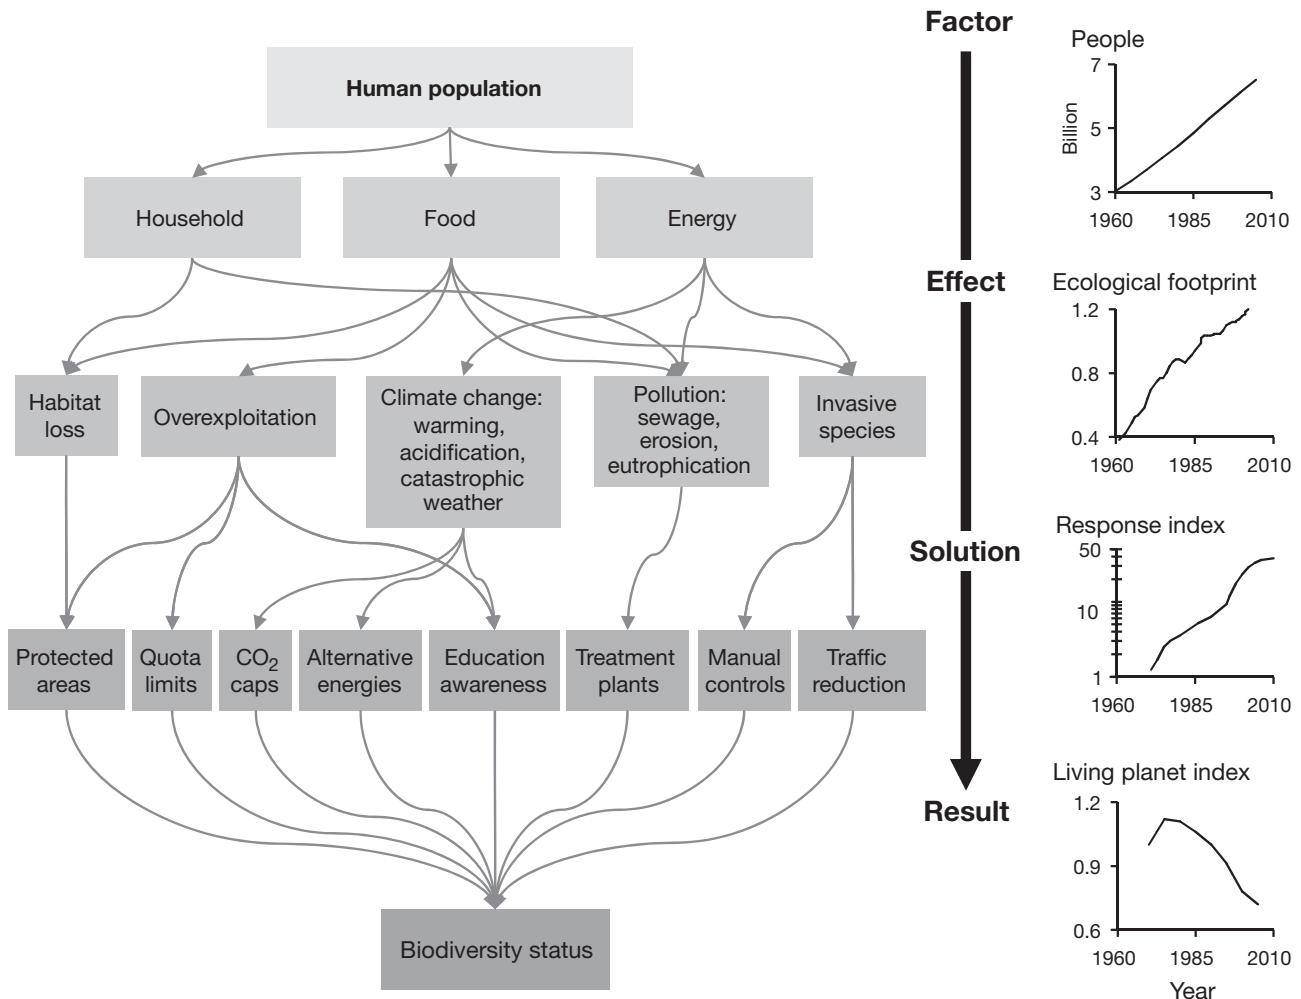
Human population

Household

Food

Energy

Habitat loss

Overexploitation

Climate change: warming, acidification, catastrophic weather

Pollution: sewage, erosion, eutrophication

Invasive species

Protected areas

Quota limits

$CO_2$ caps

Alternative energies

Education awareness

Treatment plants

Manual controls

Traffic reduction

Biodiversity status

Factor

Effect

Solution

Result

People
7
5
3
Billion
1960 1985 2010

Ecological footprint
1.2
0.8
0.4
1960 1985 2010

Response index
50
10
1
1960 1985 2010

Living planet index
1.2
0.9
0.6
1960 1985 2010
Year